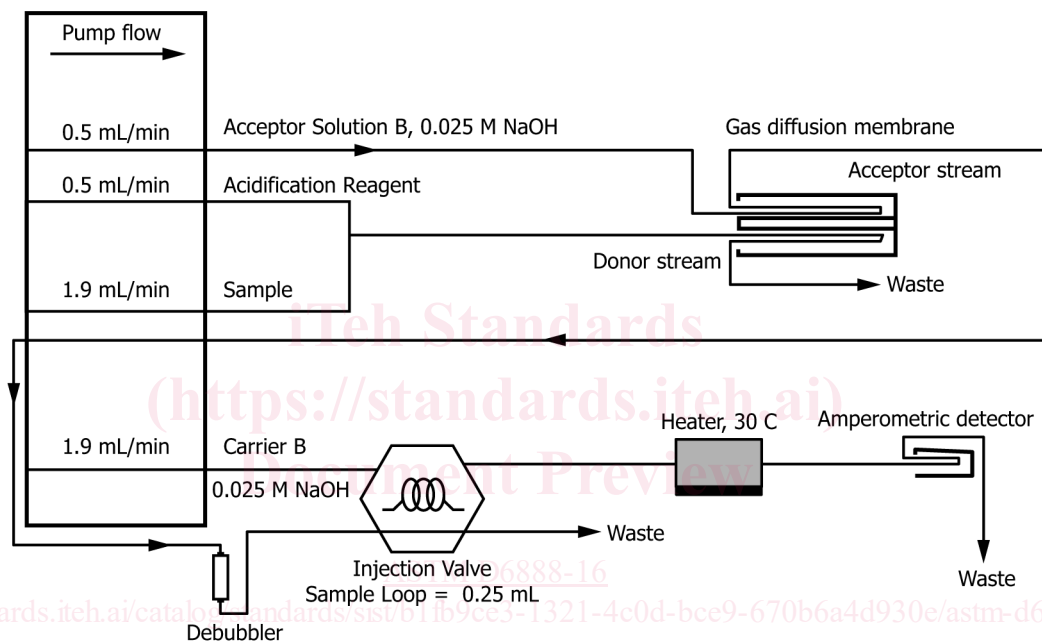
Pump flow

0.5 mL/min
Acceptor Solution B, 0.025 M NaOH
Gas diffusion membrane
0.5 mL/min
Acidification Reagent
Acceptor stream
Donor stream
1.9 mL/min
Sample
Waste

iTeh Standards
(https://standards.iteh.ai)
Document Preview

1.9 mL/min
Carrier B
0.025 M NaOH
Heater, 30 C
Amperometric detector
Waste
Injection Valve
Sample Loop = 0.25 mL
Waste
Debubbler

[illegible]06888-16
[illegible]ards.iteh.ai/catalo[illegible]andards/sist/b1fb9ce3-1321-4c0d-bce9-670b6a4d930e/astm-d6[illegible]